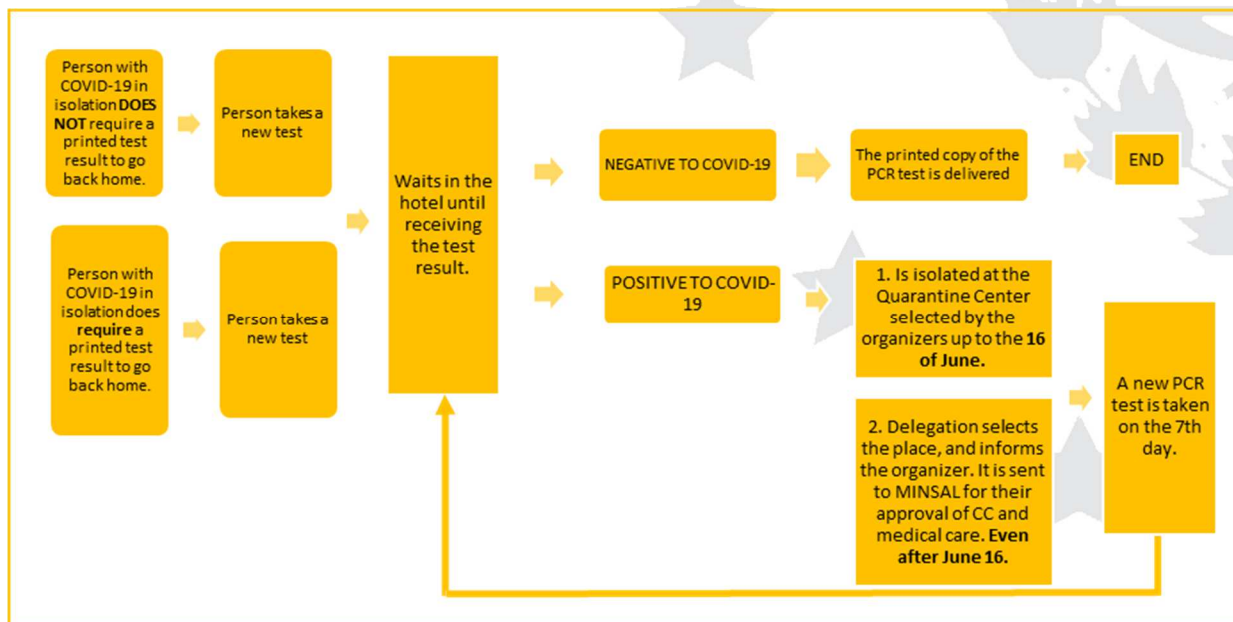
Person with COVID-19 in isolation DOES NOT require a printed test result to go back home.

Person takes a new test

Person with COVID-19 in isolation does require a printed test result to go back home.

Person takes a new test

Waits in the hotel until receiving the test result.

NEGATIVE TO COVID-19

The printed copy of the PCR test is delivered

END

POSITIVE TO COVID-19

1. Is isolated at the Quarantine Center selected by the organizers up to the 16 of June.

2. Delegation selects the place, and informs the organizer. It is sent to MINSAL for their approval of CC and medical care. Even after June 16.

A new PCR test is taken on the 7th day.